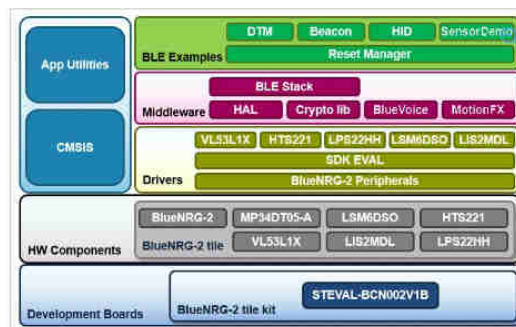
App Utilities

CMSIS

DTM
Beacon
HID
SensorDemo
BLE Examples
Reset Manager

BLE Stack
Middleware
HAL
Crypto lib
BlueVoice
MotionFX

VL53L1X
HTS221
LPS22HH
LSM6DSO
LIS2MDL
SDK EVAL
Drivers
BlueNRG-2 Peripherals

BlueNRG-2
MP34DT05-A
LSM6DSO
HTS221
HW Components
BlueNRG-2 tile
VL53L1X
LIS2MDL
LPS22HH

Development Boards
BlueNRG-2 tile kit
STEVAL-BCN002V1B